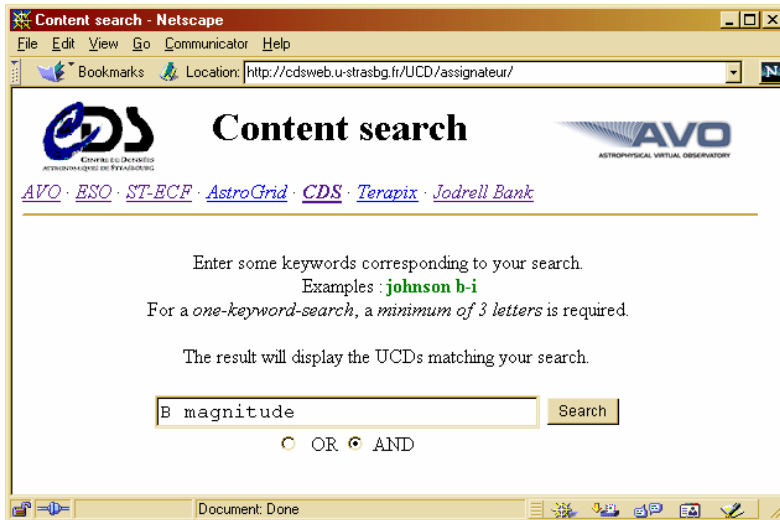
Content search - Netscape

File Edit View Go Communicator Help

Bookmarks Location: http://cdsweb.u-strasbg.fr/UCD/assignateur/

CDS
CENTRE DE DONNÉES ASTRONOMIQUES DE STRASBOURG

Content search

AVO
ASTROPHYSICAL VIRTUAL OBSERVATORY

AVO · ESO · ST-ECF · AstroGrid · CDS · Terapix · Jodrell Bank

Enter some keywords corresponding to your search.
Examples : johnson b-i
For a one-keyword-search, a minimum of 3 letters is required.

The result will display the UCDs matching your search.

B magnitude

Search

OR AND

Document: Done